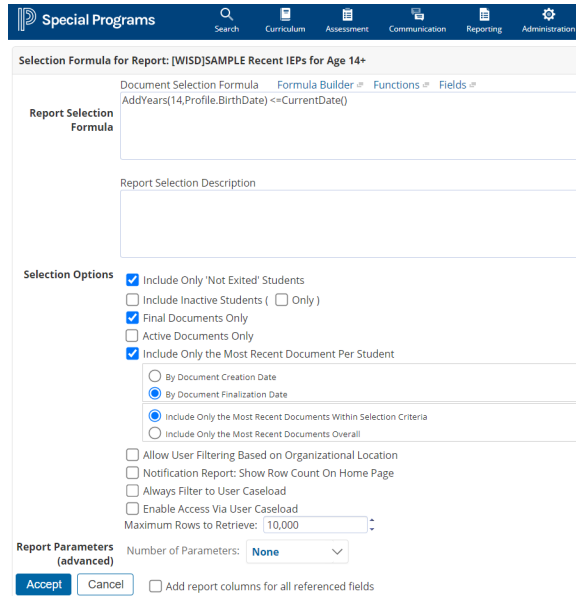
Special Programs

Search Curriculum Assessment Communication Reporting Administration

Selection Formula for Report: [WISD]SAMPLE Recent IEPs for Age 14+

Report Selection Formula

Document Selection Formula Formula Builder Functions Fields

AddYears(14,Profile.BirthDate) <=CurrentDate()

Report Selection Description

Selection Options

Include Only 'Not Exited' Students

Include Inactive Students ( Only )

Final Documents Only

Active Documents Only

Include Only the Most Recent Document Per Student

By Document Creation Date

By Document Finalization Date

Include Only the Most Recent Documents Within Selection Criteria

Include Only the Most Recent Documents Overall

Allow User Filtering Based on Organizational Location

Notification Report: Show Row Count On Home Page

Always Filter to User Caseload

Enable Access Via User Caseload

Maximum Rows to Retrieve: 10,000

Report Parameters (advanced)

Number of Parameters: None

Accept Cancel

Add report columns for all referenced fields